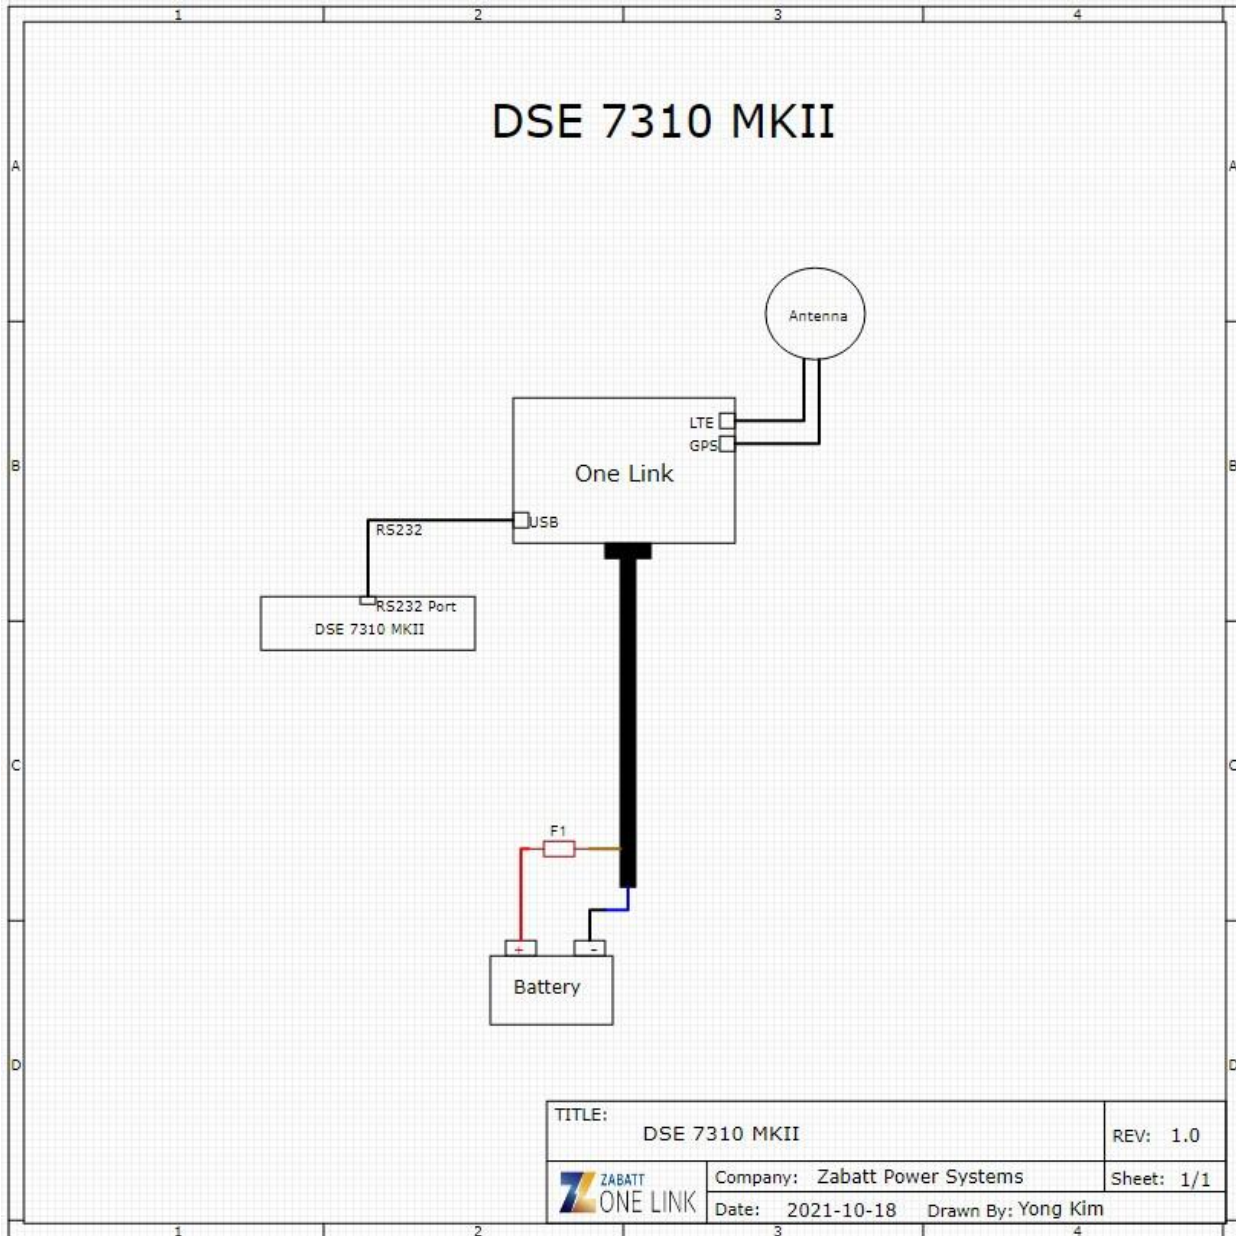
1 2 3 4

A

DSE 7310 MKII

Antenna

LTE
GPS

One Link

B

RS232

USB

RS232 Port
DSE 7310 MKII

C

F1

+ -

Battery

D

TITLE:
DSE 7310 MKII

REV: 1.0

ZABATT ONE LINK

Company: Zabatt Power Systems

Sheet: 1/1

Date: 2021-10-18 Drawn By: Yong Kim

1 2 3 4